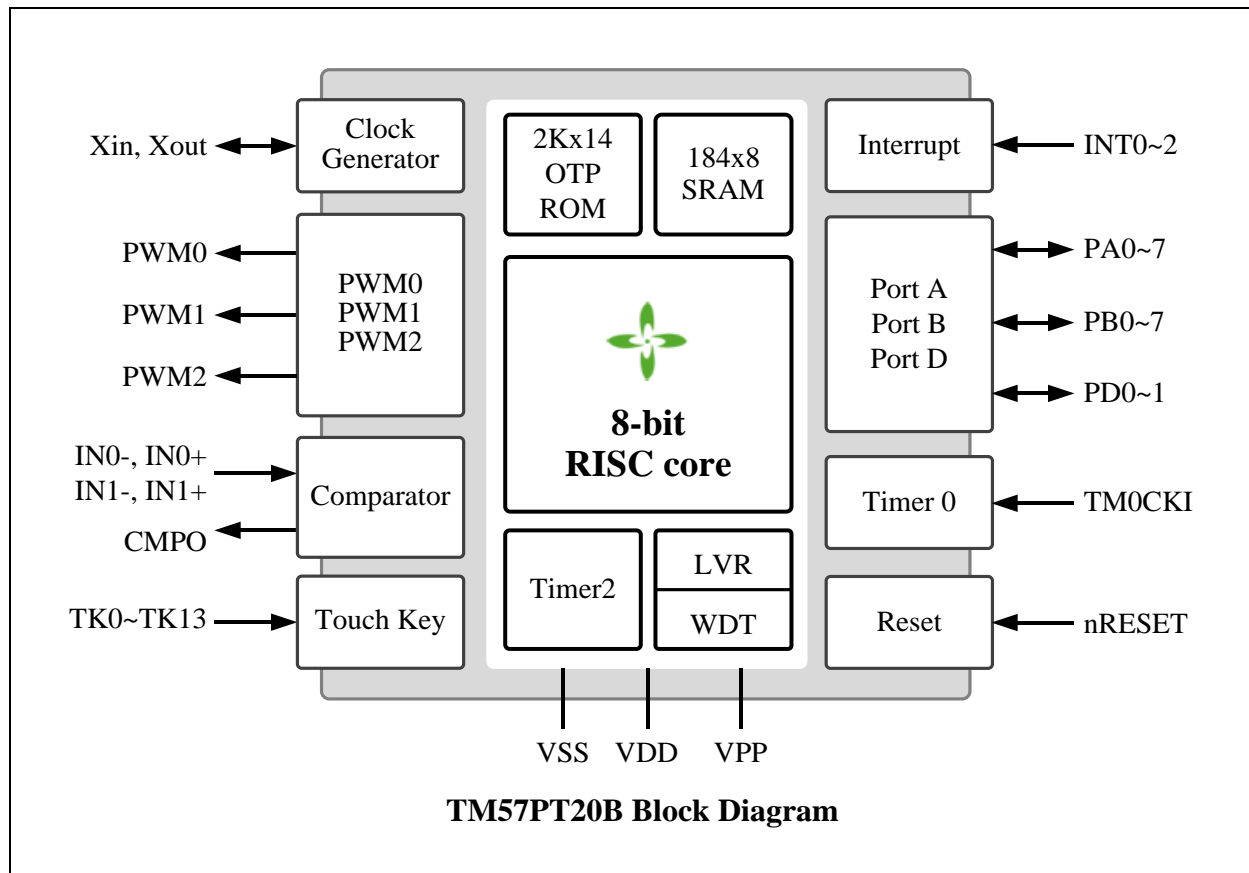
Xin, Xout

Clock Generator

PWM0

PWM1

PWM2

PWM0
PWM1
PWM2

IN0-, IN0+
IN1-, IN1+

CMPO

Comparator

TK0~TK13

Touch Key

2Kx14
OTP
ROM

184x8
SRAM

8-bit
RISC core

Timer2

LVR

WDT

Interrupt

INT0~2

PA0~7

PB0~7

PD0~1

Port A
Port B
Port D

Timer 0

TM0CKI

Reset

nRESET

VSS

VDD

VPP

TM57PT20B Block Diagram